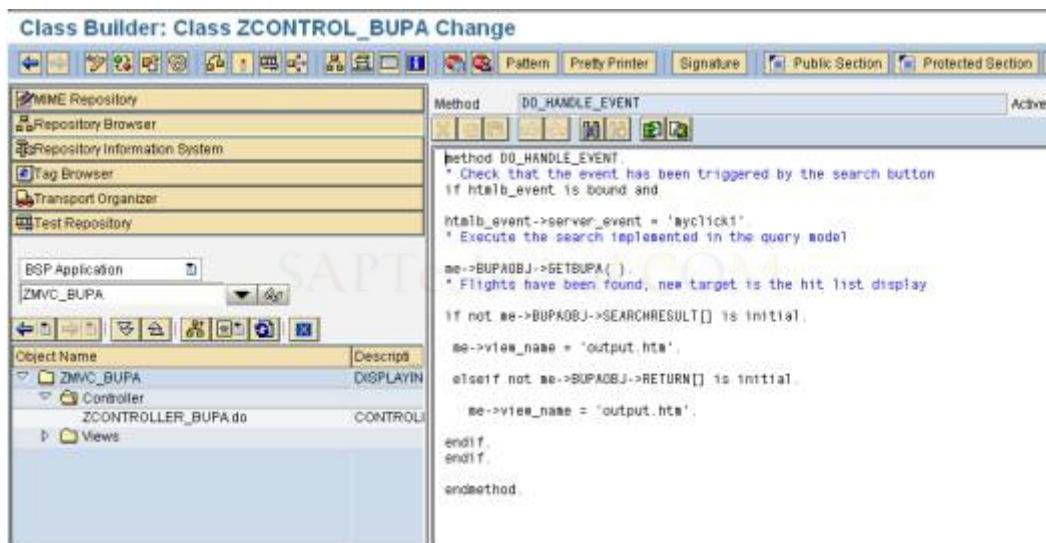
Class Builder: Class ZCONTROL_BUPA Change

Pattern | Pretty Printer | Signature | Public Section | Protected Section

MIME Repository
Repository Browser
Repository Information System
Tag Browser
Transport Organizer
Test Repository

BSP Application
ZMVC_BUPA

| Object Name | Descripti |
|---|---|
| ZMVC_BUPA | DISPLAYIN |
| Controller | |
| ZCONTROLLER_BUPA.do | CONTROLI |
| Views | |

Method DO_HANDLE_EVENT Active

method DO_HANDLE_EVENT.
* Check that the event has been triggered by the search button
if htmlb_event is bound and

htmlb_event->server_event = 'myclick1'.
* Execute the search implemented in the query model

me->BUPAOBJ->GETBUPA( ).
* Flights have been found, new target is the hit list display

if not me->BUPAOBJ->SEARCHRESULT[] is initial.

me->view_name = 'output.htm'.

elseif not me->BUPAOBJ->RETURN[] is initial.

me->view_name = 'output.htm'.

endif.
endif.

endmethod.

SAPT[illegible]COM